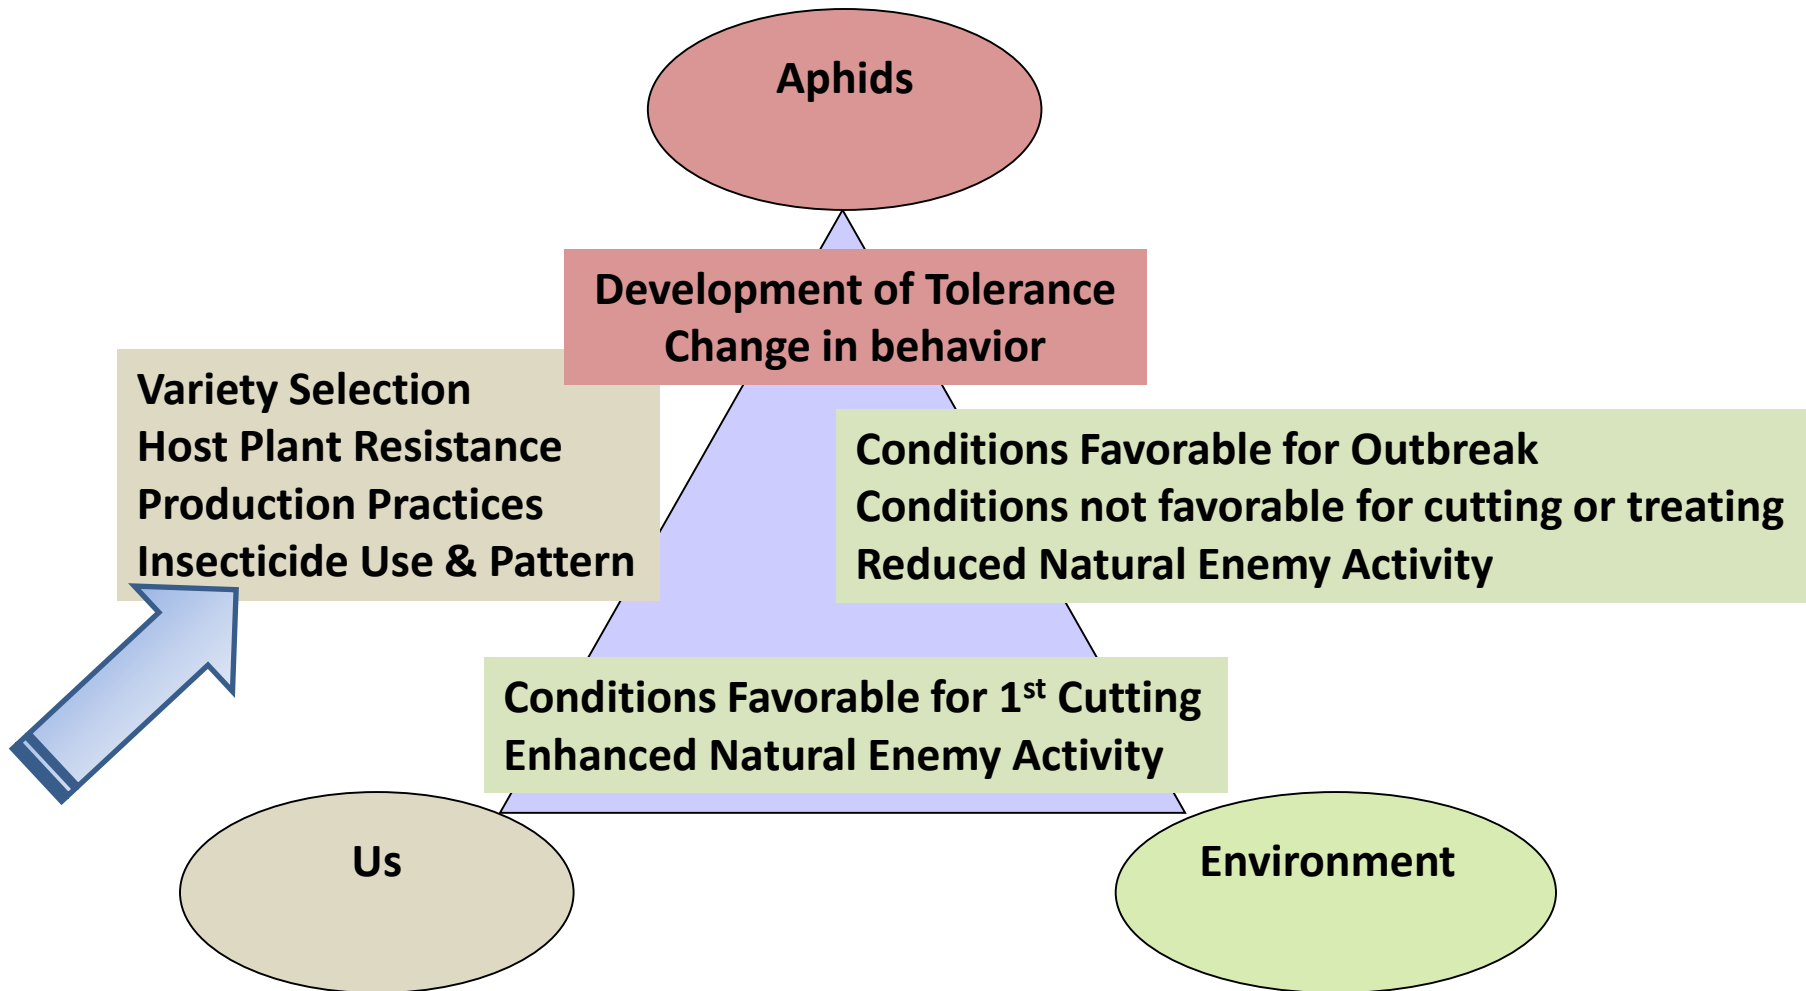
Aphids

Development of Tolerance
Change in behavior

Variety Selection
Host Plant Resistance
Production Practices
Insecticide Use & Pattern

Conditions Favorable for Outbreak
Conditions not favorable for cutting or treating
Reduced Natural Enemy Activity

Conditions Favorable for 1$^{st}$ Cutting
Enhanced Natural Enemy Activity

Us

Environment